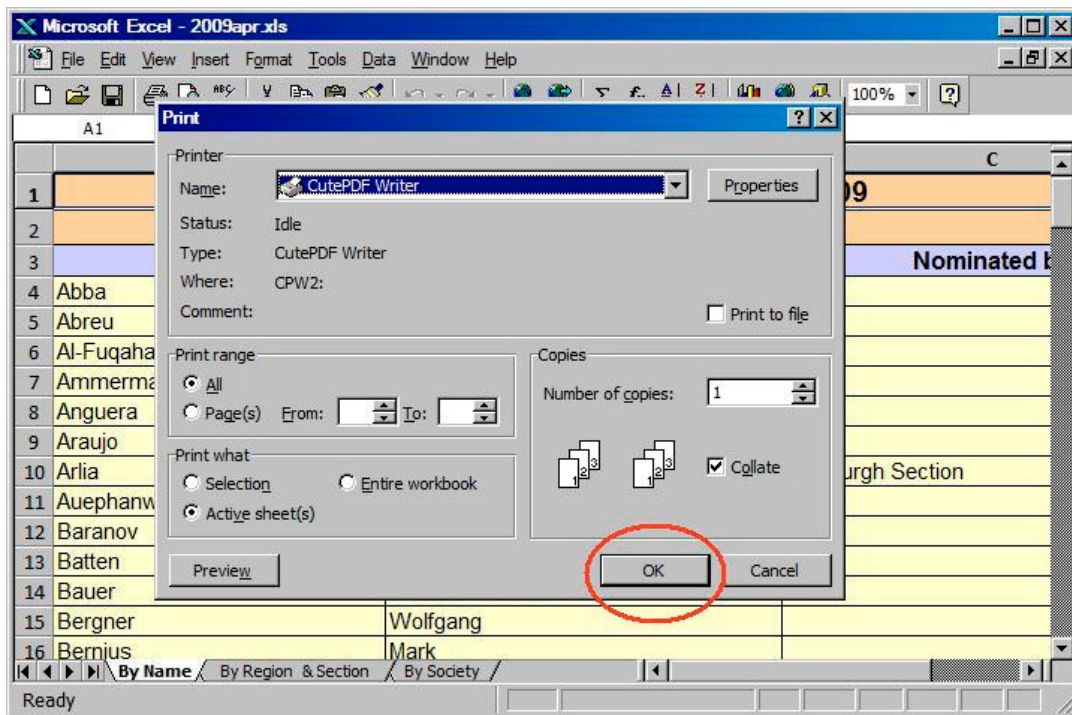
Microsoft Excel - 2009apr.xls

File Edit View Insert Format Tools Data Window Help

100%

A1

C

1 09
2
3 Nominated b
4 Abba
5 Abreu
6 Al-Fuqaha
7 Ammerma
8 Anguera
9 Araujo
10 Arlia urgh Section
11 Auephanw
12 Baranov
13 Batten
14 Bauer
15 Bergner Wolfgang
16 Bernius Mark

Print

Printer
Name: CutePDF Writer
Properties
Status: Idle
Type: CutePDF Writer
Where: CPW2:
Comment:
Print to file

Print range
All
Page(s) From: To:

Copies
Number of copies: 1
Collate

Print what
Selection
Entire workbook
Active sheet(s)

Preview
OK
Cancel

By Name By Region & Section By Society

Ready